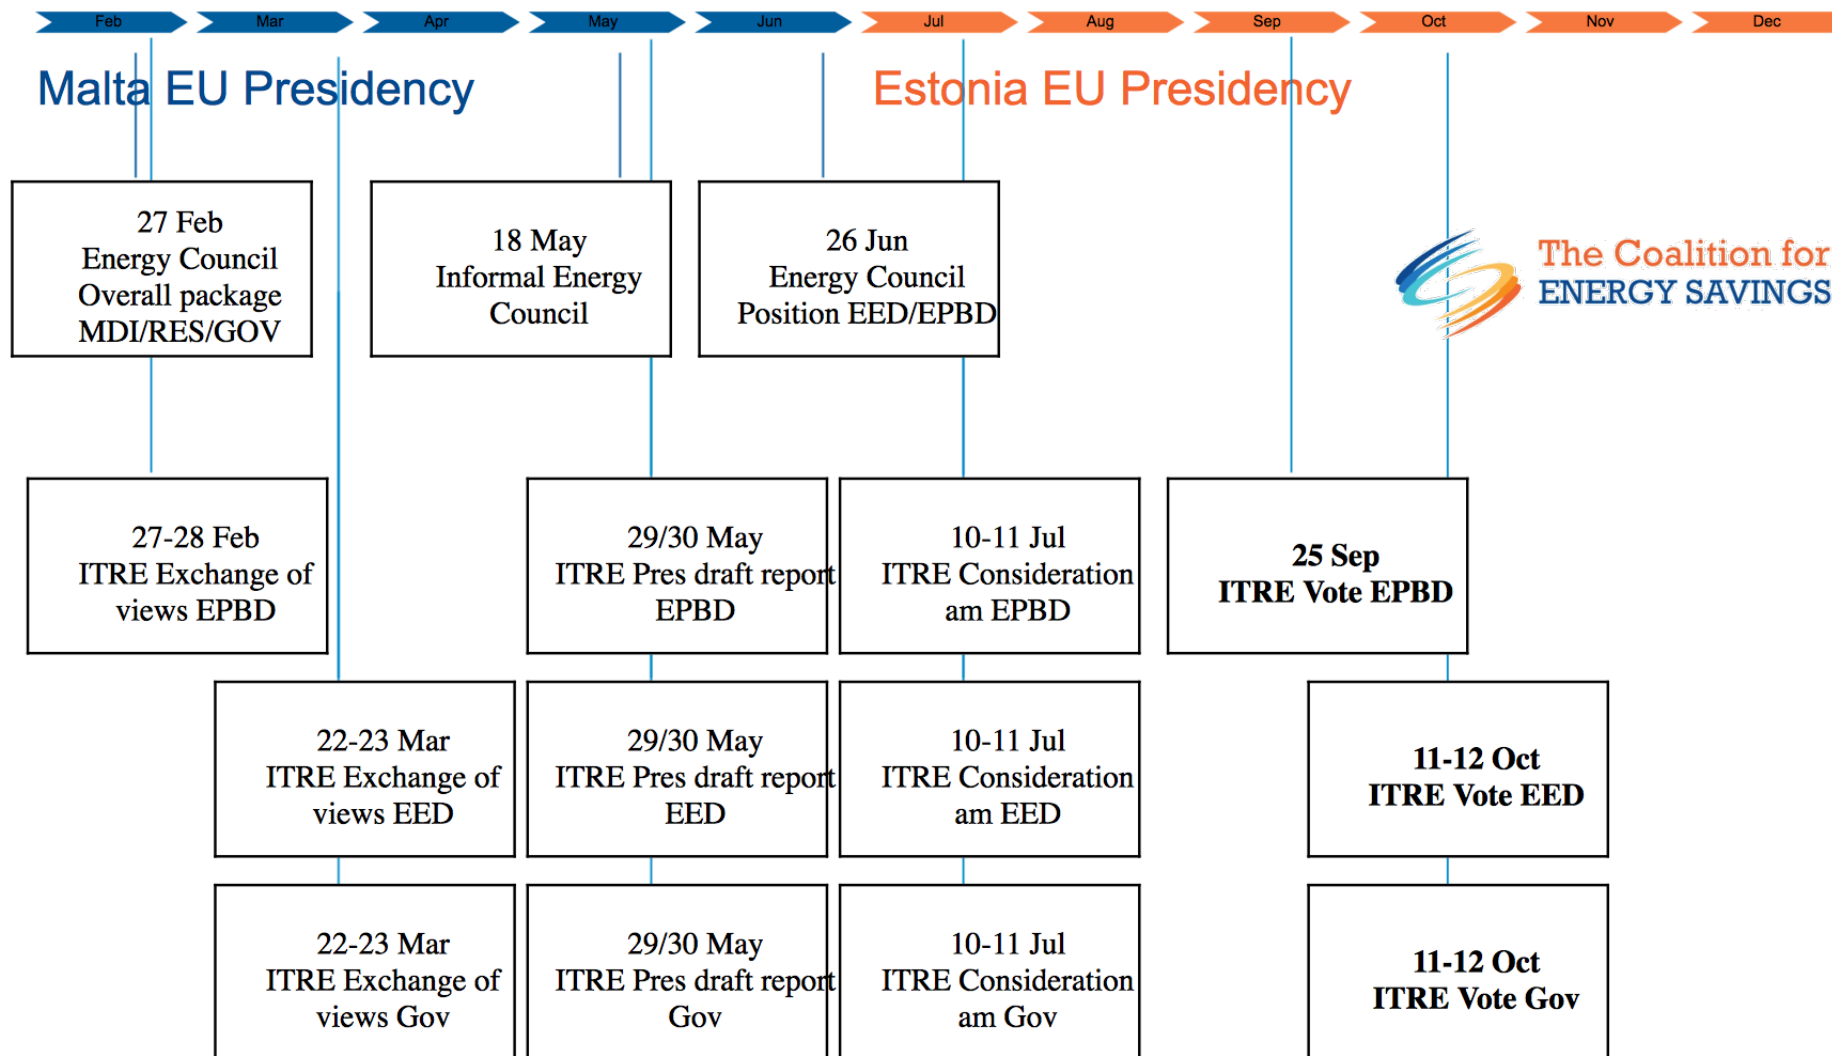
Feb Mar Apr May Jun Jul Aug Sep Oct Nov Dec

Malta EU Presidency

Estonia EU Presidency

27 Feb
Energy Council
Overall package
MDI/RES/GOV

18 May
Informal Energy
Council

26 Jun
Energy Council
Position EED/EPBD

The Coalition for
ENERGY SAVINGS

27-28 Feb
ITRE Exchange of
views EPBD

29/30 May
ITRE Pres draft report
EPBD

10-11 Jul
ITRE Consideration
am EPBD

25 Sep
ITRE Vote EPBD

22-23 Mar
ITRE Exchange of
views EED

29/30 May
ITRE Pres draft report
EED

10-11 Jul
ITRE Consideration
am EED

11-12 Oct
ITRE Vote EED

22-23 Mar
ITRE Exchange of
views Gov

29/30 May
ITRE Pres draft report
Gov

10-11 Jul
ITRE Consideration
am Gov

11-12 Oct
ITRE Vote Gov